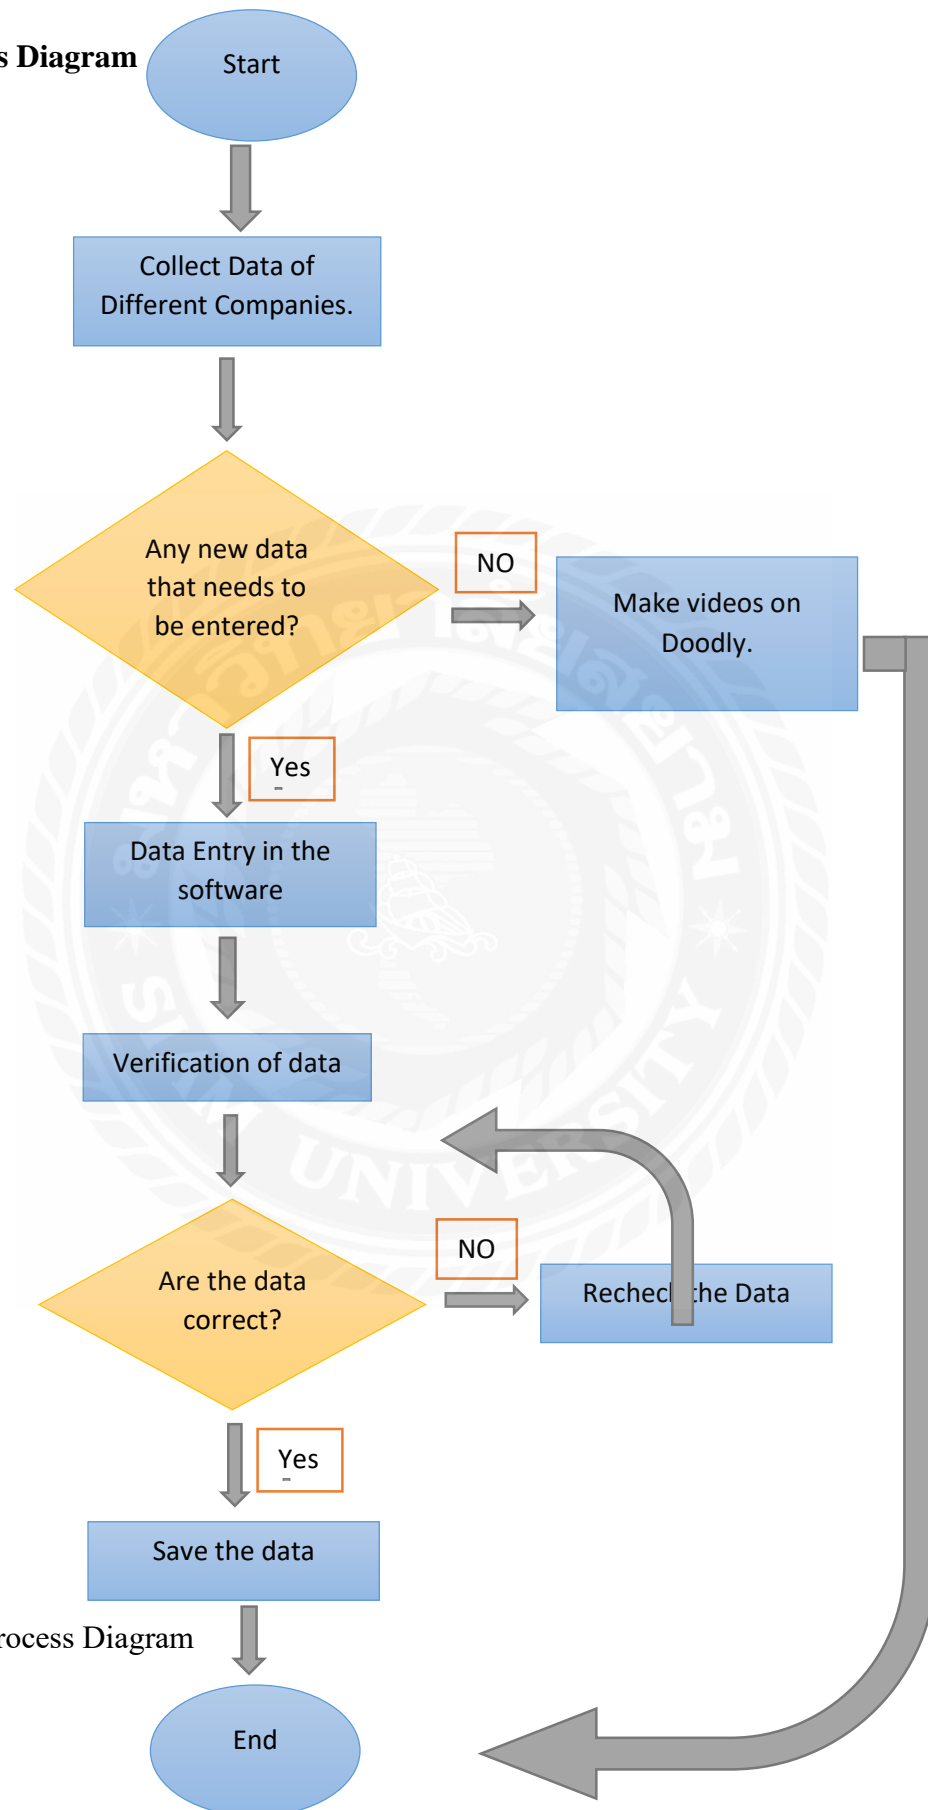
s Diagram

Start

Collect Data of Different Companies.

Any new data that needs to be entered?

NO

Make videos on Doodly.

Yes

Data Entry in the software

Verification of data

Are the data correct?

NO

Rechec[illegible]the Data

Yes

Save the data

rocess Diagram

End

SIAM UNIVERSITY